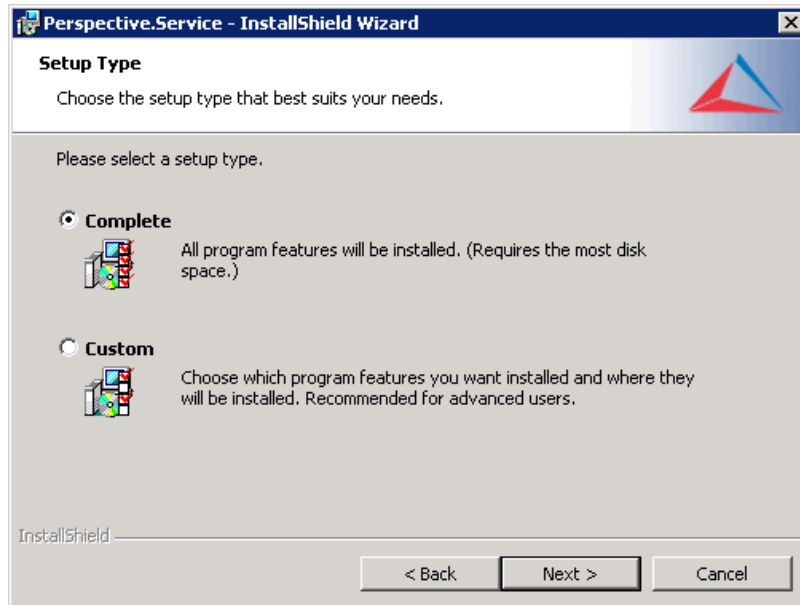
Perspective.Service - InstallShield Wizard

Setup Type

Choose the setup type that best suits your needs.

Please select a setup type.

Complete

All program features will be installed. (Requires the most disk space.)

Custom

Choose which program features you want installed and where they will be installed. Recommended for advanced users.

InstallShield

< Back

Next >

Cancel